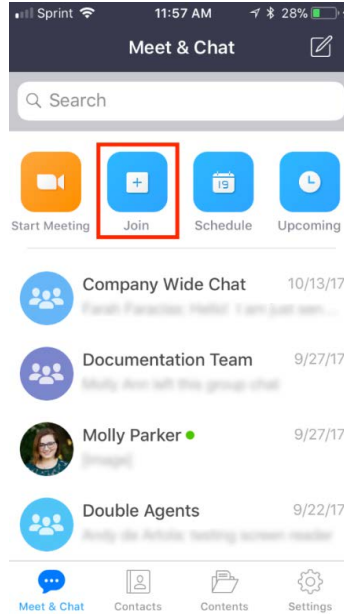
Sprint 11:57 AM 28%

Meet & Chat

Search

Start Meeting
Join
19
Schedule
Upcoming

Company Wide Chat 10/13/17
Farah Faracias: Hello! I am just sen...

Documentation Team 9/27/17
Molly Ann left this group chat

Molly Parker 9/27/17
[image]

Double Agents 9/22/17
Andy de Arkula: testing screen reader

Meet & Chat
Contacts
Contents
Settings